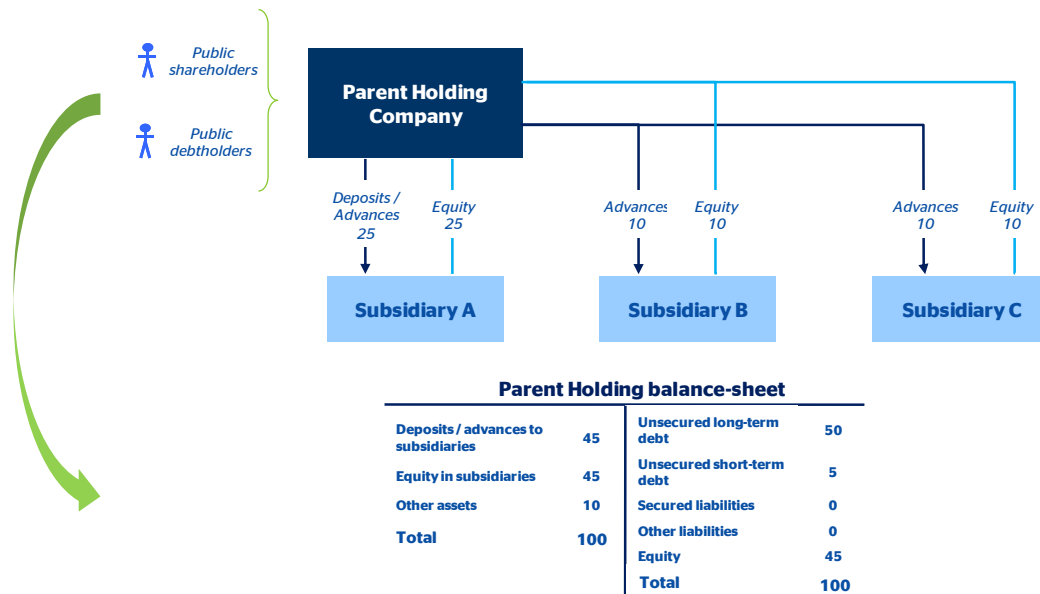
Public shareholders

Public debtholders

Parent Holding Company

Deposits / Advances 25

Equity 25

Advances 10

Equity 10

Advances 10

Equity 10

Subsidiary A

Subsidiary B

Subsidiary C

Parent Holding balance-sheet

| | | | |
|---|---|---|---|
| Deposits / advances to subsidiaries | 45 | Unsecured long-term debt | 50 |
| Equity in subsidiaries | 45 | Unsecured short-term debt | 5 |
| Other assets | 10 | Secured liabilities | 0 |
| Total | 100 | Other liabilities | 0 |
| | | Equity | 45 |
| | | Total | 100 |